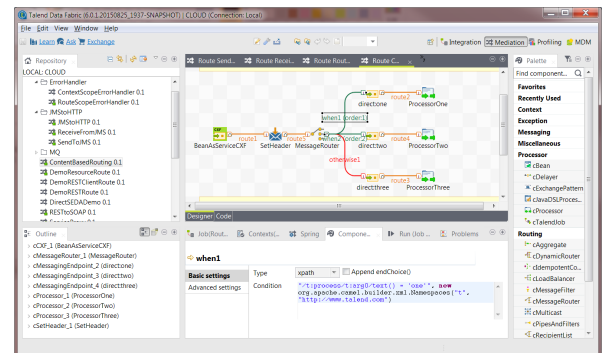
Talend Data Fabric (6.0.1.20150825_1937-SNAPSHOT) | CLOUD (Connection: Local)

File Edit View Window Help

Learn Ask Exchange

Integration Mediation Profiling MDM

Repository

LOCAL: CLOUD

ErrorHandler
ContextScopeErrorHandler 0.1
RouteScopeErrorHandler 0.1
JMStoHTTP
JMStoHTTP 0.1
ReceiveFromJMS 0.1
SendToJMS 0.1
MQ
ContentBasedRouting 0.1
DemoResourceRoute 0.1
DemoRESTClientRoute 0.1
DemoRESTRoute 0.1
DirectSEDADemo 0.1
RESTtoSOAP 0.1

Route Send... Route Recei... Route Rout... Route C...

direct:one ProcessorOne
route2
when1 (order:1)
BeanAsServiceCXF route1 SetHeader route3 MessageRouter when2 (order:2) route4
direct:two ProcessorTwo
otherwise1
route5
direct:three ProcessorThree

Designer Code

Outline

cCXF_1 (BeanAsServiceCXF)
cMessageRouter_1 (MessageRouter)
cMessagingEndpoint_2 (direct:one)
cMessagingEndpoint_3 (direct:two)
cMessagingEndpoint_4 (direct:three)
cProcessor_1 (ProcessorOne)
cProcessor_2 (ProcessorTwo)
cProcessor_3 (ProcessorThree)
cSetHeader_1 (SetHeader)

Job(Rout... Contexts(... Spring Compone... Run (Job ... Problems

when1

Basic settings
Advanced settings

Type xpath Append endChoice()

Condition "/t:process/t:arg0/text() = 'one'", new org.apache.camel.builder.xml.Namespaces("t", "http://www.talend.com")

Palette

Find component...

Favorites
Recently Used
Context
Exception
Messaging
Miscellaneous
Processor
cBean
cDelayer
cExchangePattern
cJavaDSLProces...
cProcessor
cTalendJob
Routing
cAggregate
cDynamicRouter
cIdempotentCo...
cLoadBalancer
cMessageFilter
cMessageRouter
cMulticast
cPipesAndFilters
cRecipientList